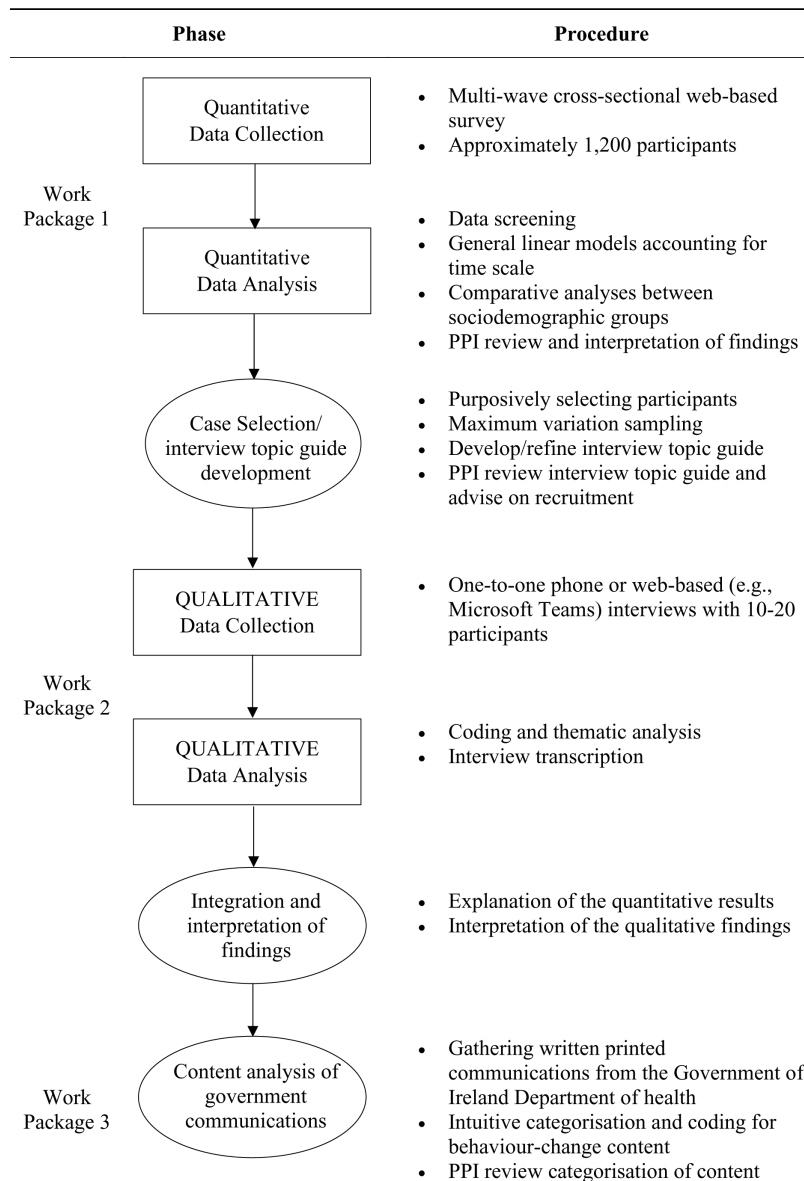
Phase

Procedure

Work Package 1

Quantitative Data Collection

- Multi-wave cross-sectional web-based survey
- Approximately 1,200 participants

Quantitative Data Analysis

- Data screening
- General linear models accounting for time scale
- Comparative analyses between sociodemographic groups
- PPI review and interpretation of findings

Case Selection/ interview topic guide development

- Purposively selecting participants
- Maximum variation sampling
- Develop/refine interview topic guide
- PPI review interview topic guide and advise on recruitment

Work Package 2

QUALITATIVE Data Collection

- One-to-one phone or web-based (e.g., Microsoft Teams) interviews with 10-20 participants

QUALITATIVE Data Analysis

- Coding and thematic analysis
- Interview transcription

Integration and interpretation of findings

- Explanation of the quantitative results
- Interpretation of the qualitative findings

Work Package 3

Content analysis of government communications

- Gathering written printed communications from the Government of Ireland Department of health
- Intuitive categorisation and coding for behaviour-change content
- PPI review categorisation of content